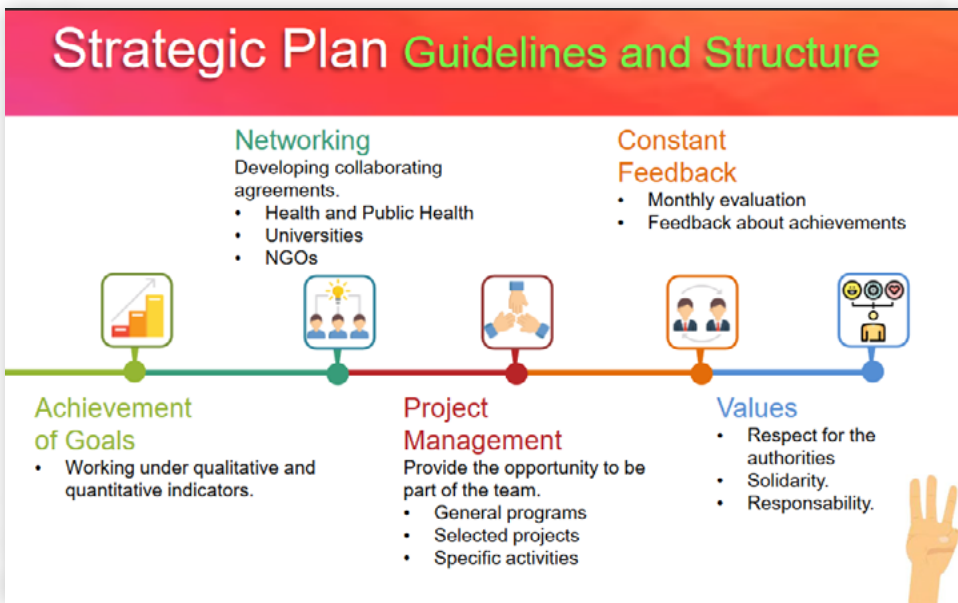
Strategic Plan Guidelines and Structure

Networking
Developing collaborating agreements.
- Health and Public Health
- Universities
- NGOs

Constant Feedback
- Monthly evaluation
- Feedback about achievements

Achievement of Goals
- Working under qualitative and quantitative indicators.

Project Management
Provide the opportunity to be part of the team.
- General programs
- Selected projects
- Specific activities

Values
- Respect for the authorities
- Solidarity.
- Responsability.